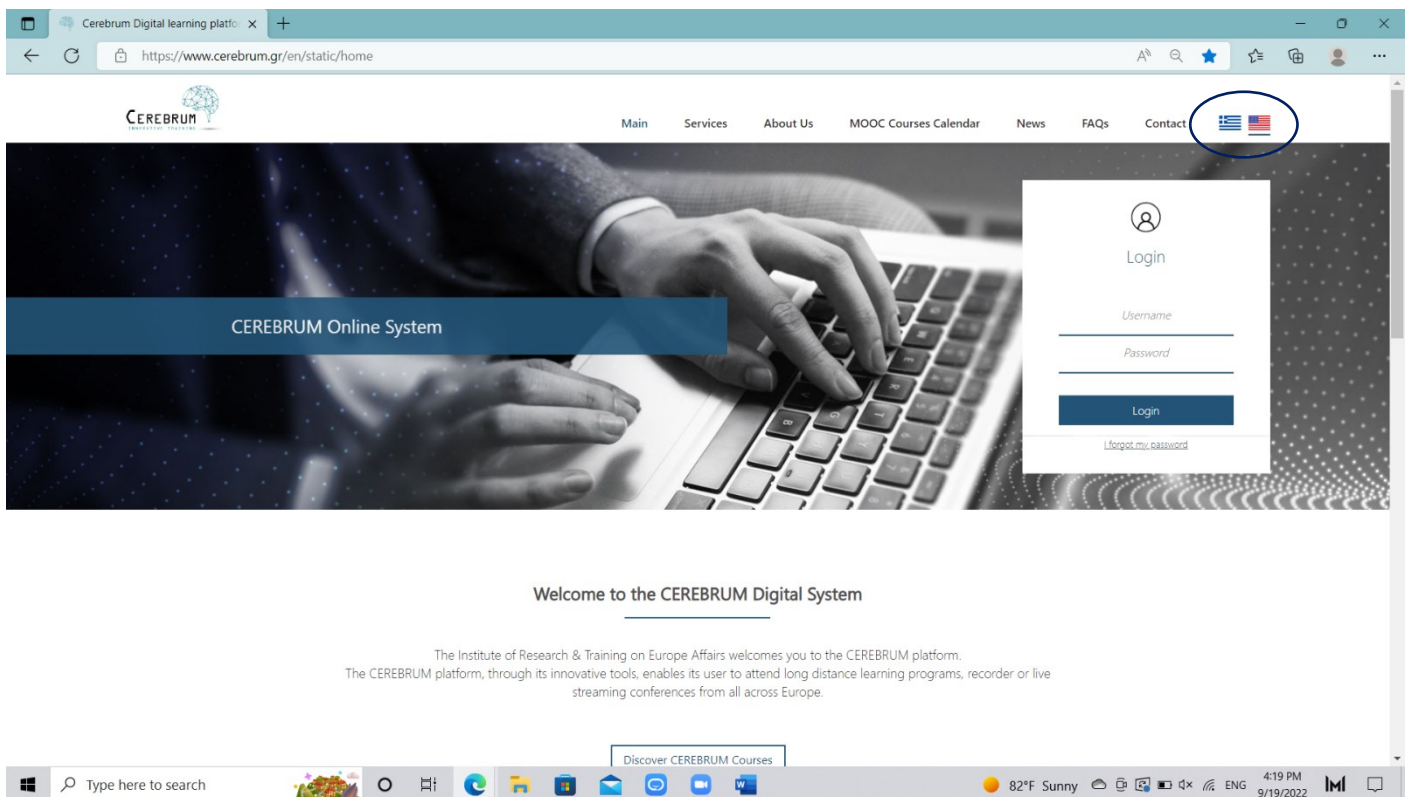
Cerebrum Digital learning platfo ×

https://www.cerebrum.gr/en/static/home

CEREBRUM
INNOVATIVE TRAINING

Main Services About Us MOOC Courses Calendar News FAQs Contact

CEREBRUM Online System

Login

Username

Password

Login

I forgot my password

Welcome to the CEREBRUM Digital System

The Institute of Research & Training on Europe Affairs welcomes you to the CEREBRUM platform.
The CEREBRUM platform, through its innovative tools, enables its user to attend long distance learning programs, recorder or live streaming conferences from all across Europe.

Discover CEREBRUM Courses

Type here to search

82°F Sunny ENG 4:19 PM 9/19/2022